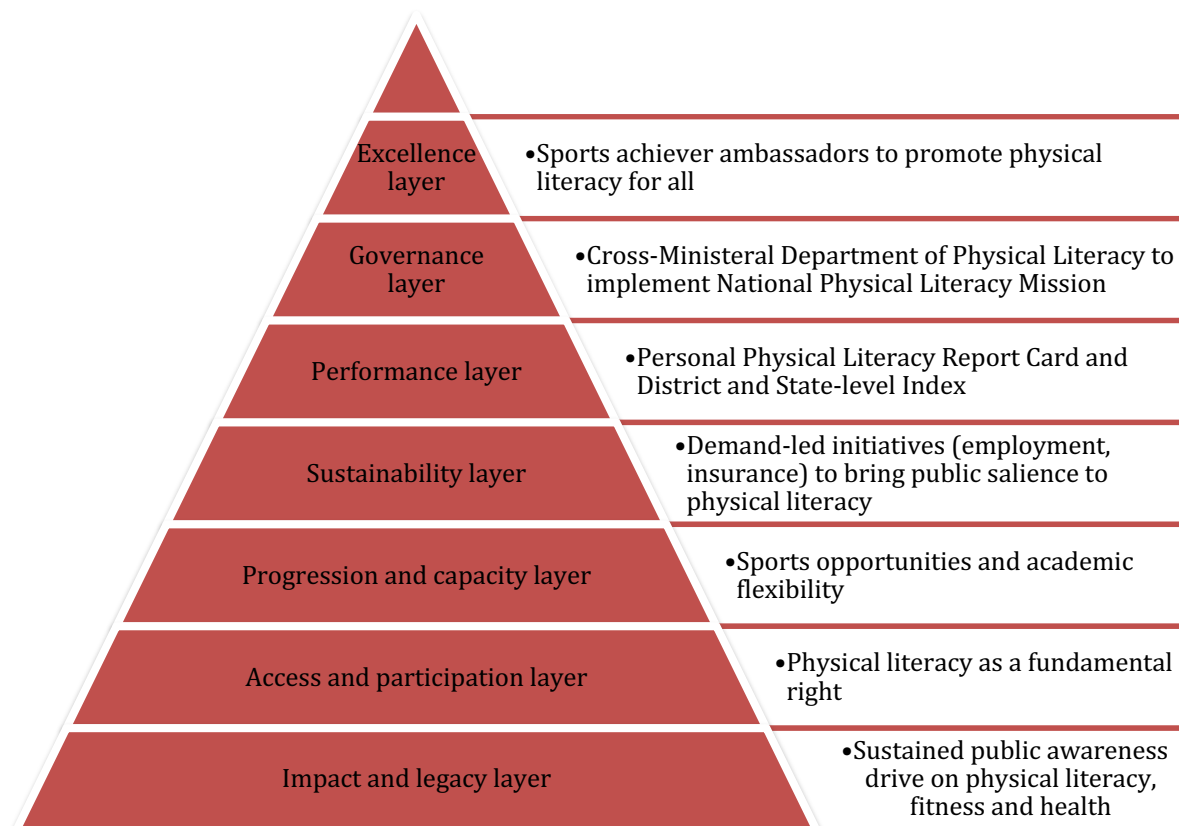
Excellence layer

•Sports achiever ambassadors to promote physical literacy for all

Governance layer

•Cross-Ministeral Department of Physical Literacy to implement National Physical Literacy Mission

Performance layer

•Personal Physical Literacy Report Card and District and State-level Index

Sustainability layer

•Demand-led initiatives (employment, insurance) to bring public salience to physical literacy

Progression and capacity layer

•Sports opportunities and academic flexibility

Access and participation layer

•Physical literacy as a fundamental right

Impact and legacy layer

•Sustained public awareness drive on physical literacy, fitness and health